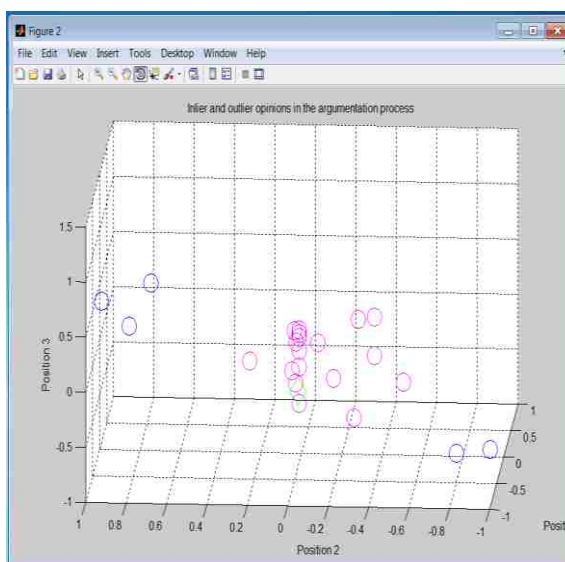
Figure 2

File Edit View Insert Tools Desktop Window Help

Inlier and outlier opinions in the argumentation process

1.5
1
0.5
0
-0.5
-1

Position 3

1 0.8 0.6 0.4 0.2 0 -0.2 -0.4 -0.6 -0.8 -1

Position 2

1
0.5
0
-0.5
-1

Posit